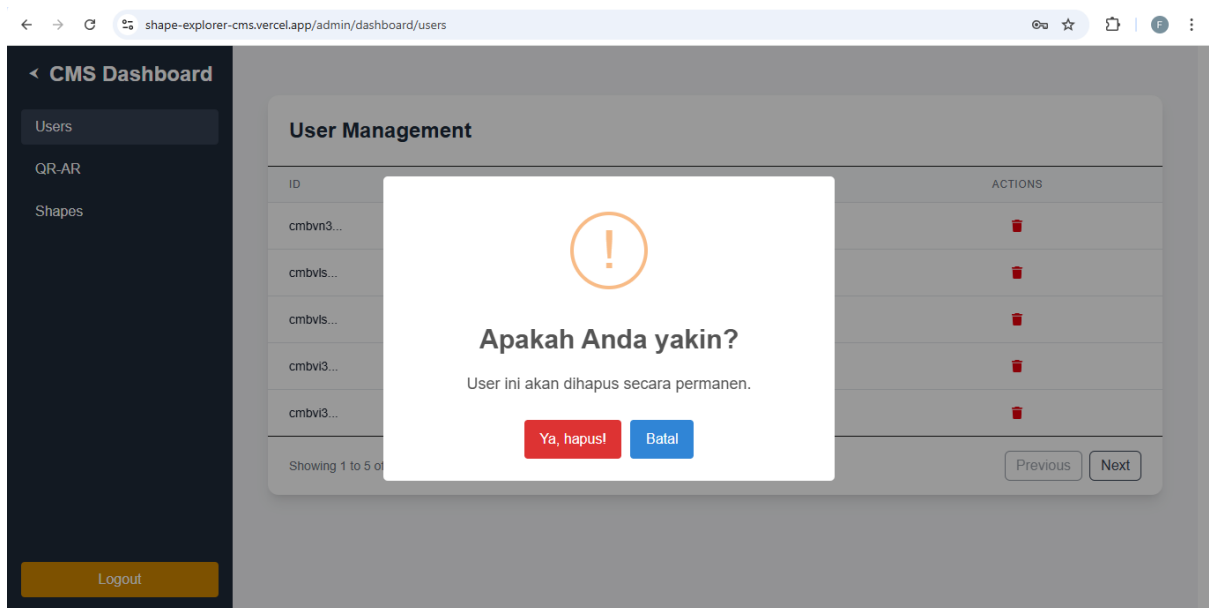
shape-explorer-cms.vercel.app/admin/dashboard/users

F

CMS Dashboard

Users

QR-AR

Shapes

Logout

User Management

| ID | ACTIONS |
|---|---|
| cmbvn3... | |
| cmbvls... | |
| cmbvls... | |
| cmbvi3... | |
| cmbvi3... | |

Showing 1 to 5 of

Previous

Next

!

Apakah Anda yakin?

User ini akan dihapus secara permanen.

Ya, hapus!

Batal